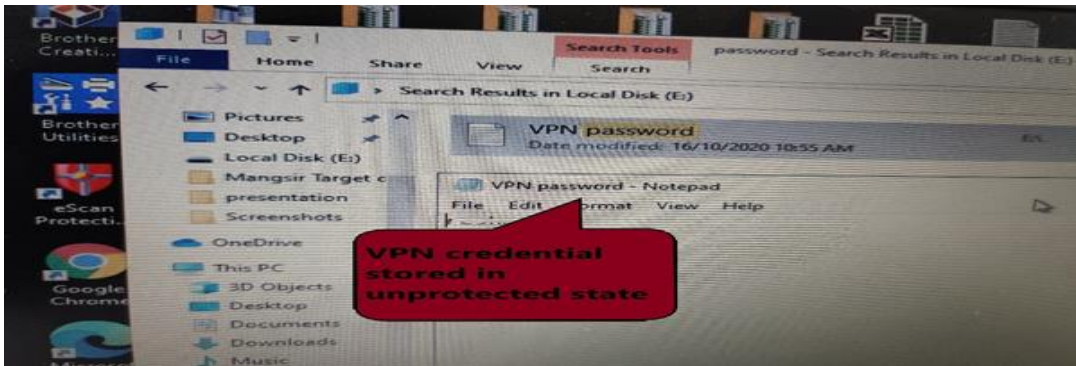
Brother Creati...

Brother Utilities

eScan Protecti...

Google Chrome

File Home Share View Search Tools Search

password - Search Results in Local Disk (E:)

Search Results in Local Disk (E:)

Pictures
Desktop
Local Disk (E:)
Mangsir Target c
presentation
Screenshots
OneDrive
This PC
3D Objects
Desktop
Documents
Downloads
Music

VPN password
Date modified: 16/10/2020 10:55 AM

VPN password - Notepad
File Edit Format View Help

VPN credential stored in unprotected state